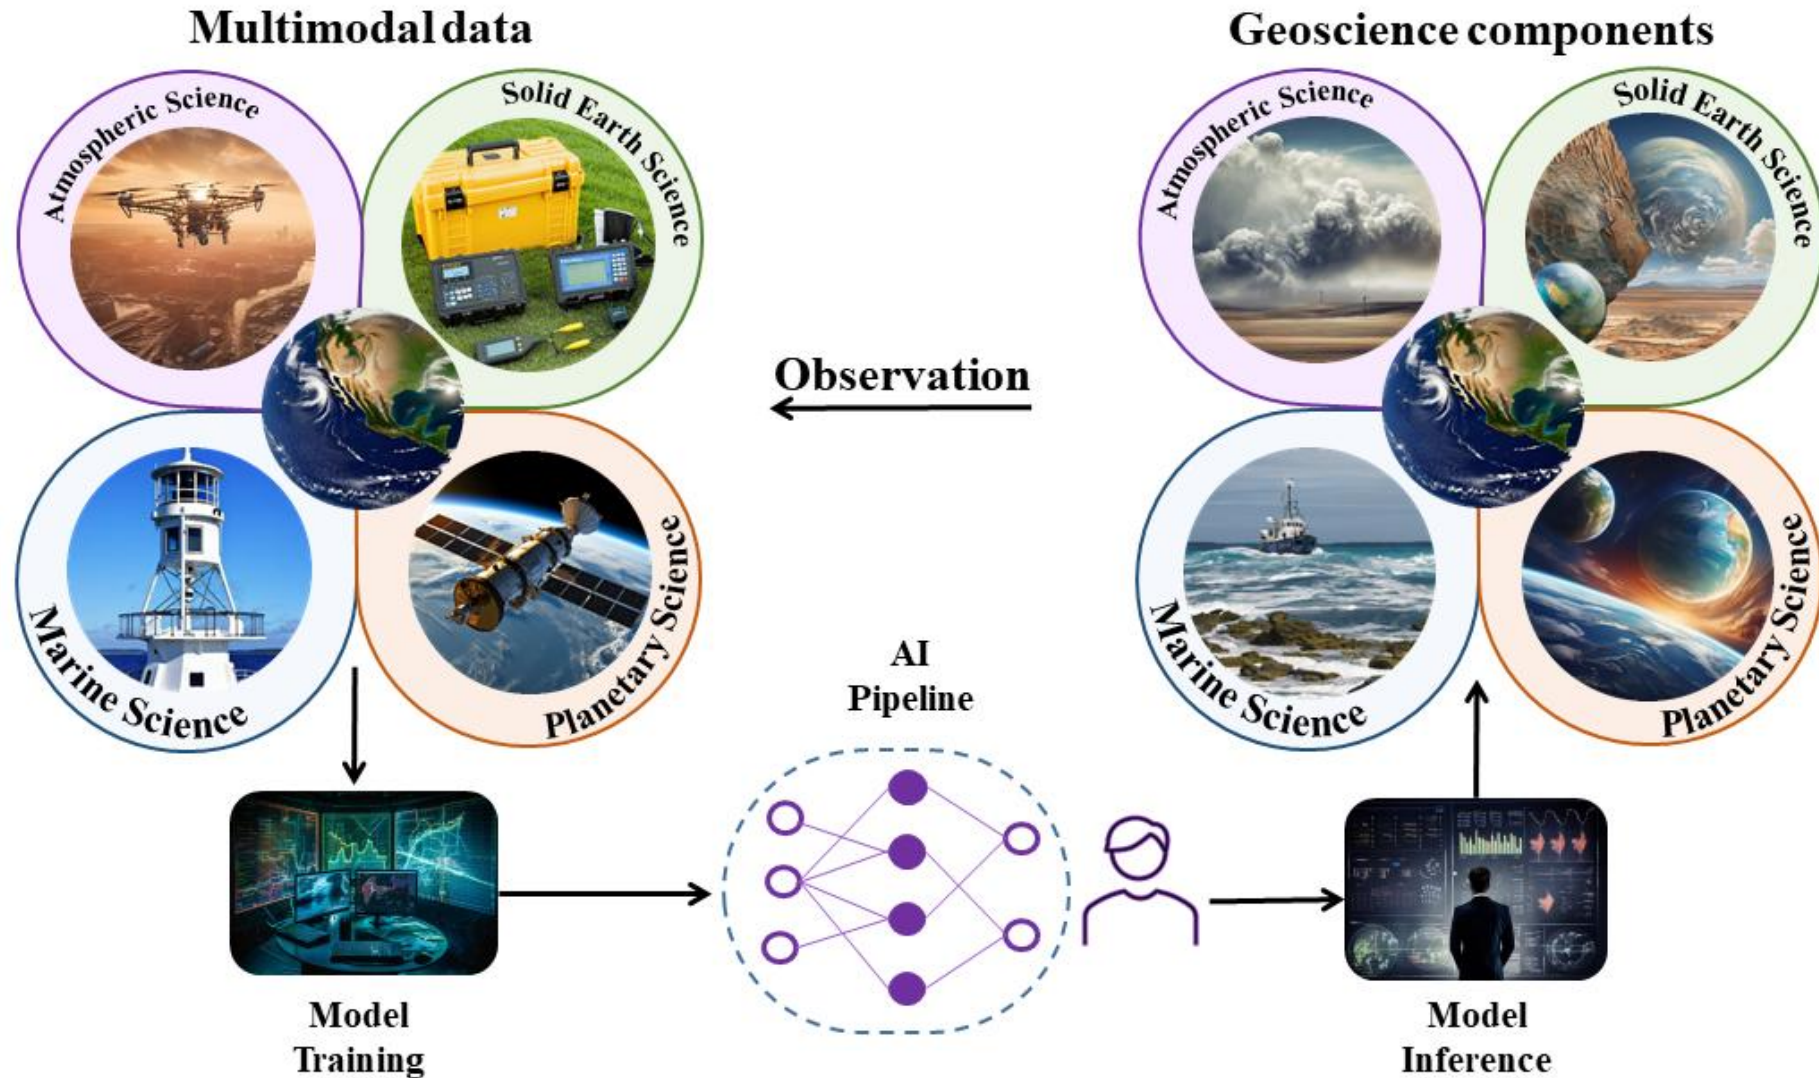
Multimodal data

Atmospheric Science

Solid Earth Science

Marine Science

Planetary Science

Geoscience components

Atmospheric Science

Solid Earth Science

Marine Science

Planetary Science

Observation

AI Pipeline

Model Training

Model Inference